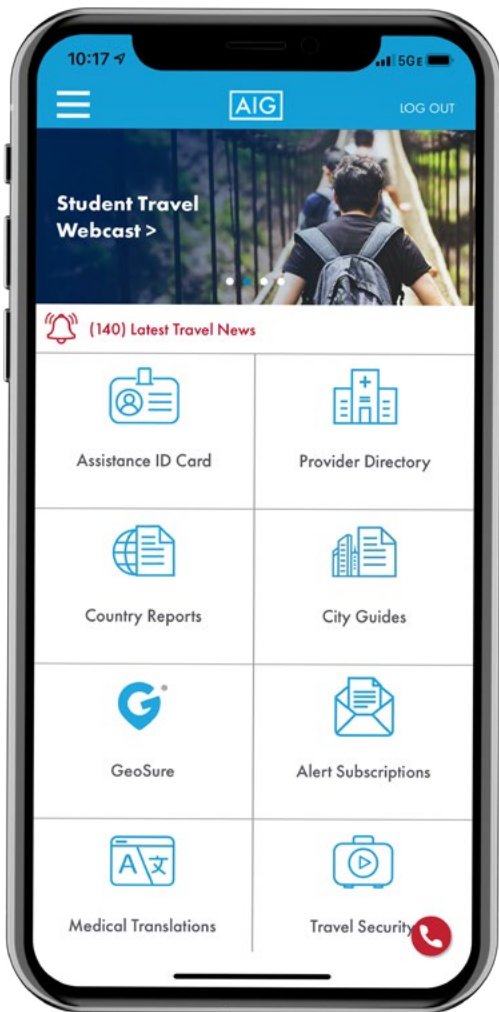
10:17

5GE

AIG

LOG OUT

Student Travel Webcast >

(140) Latest Travel News

| Assistance ID Card | Provider Directory |
|---|---|
| Country Reports | City Guides |
| GeoSure | Alert Subscriptions |
| Medical Translations | Travel Security |